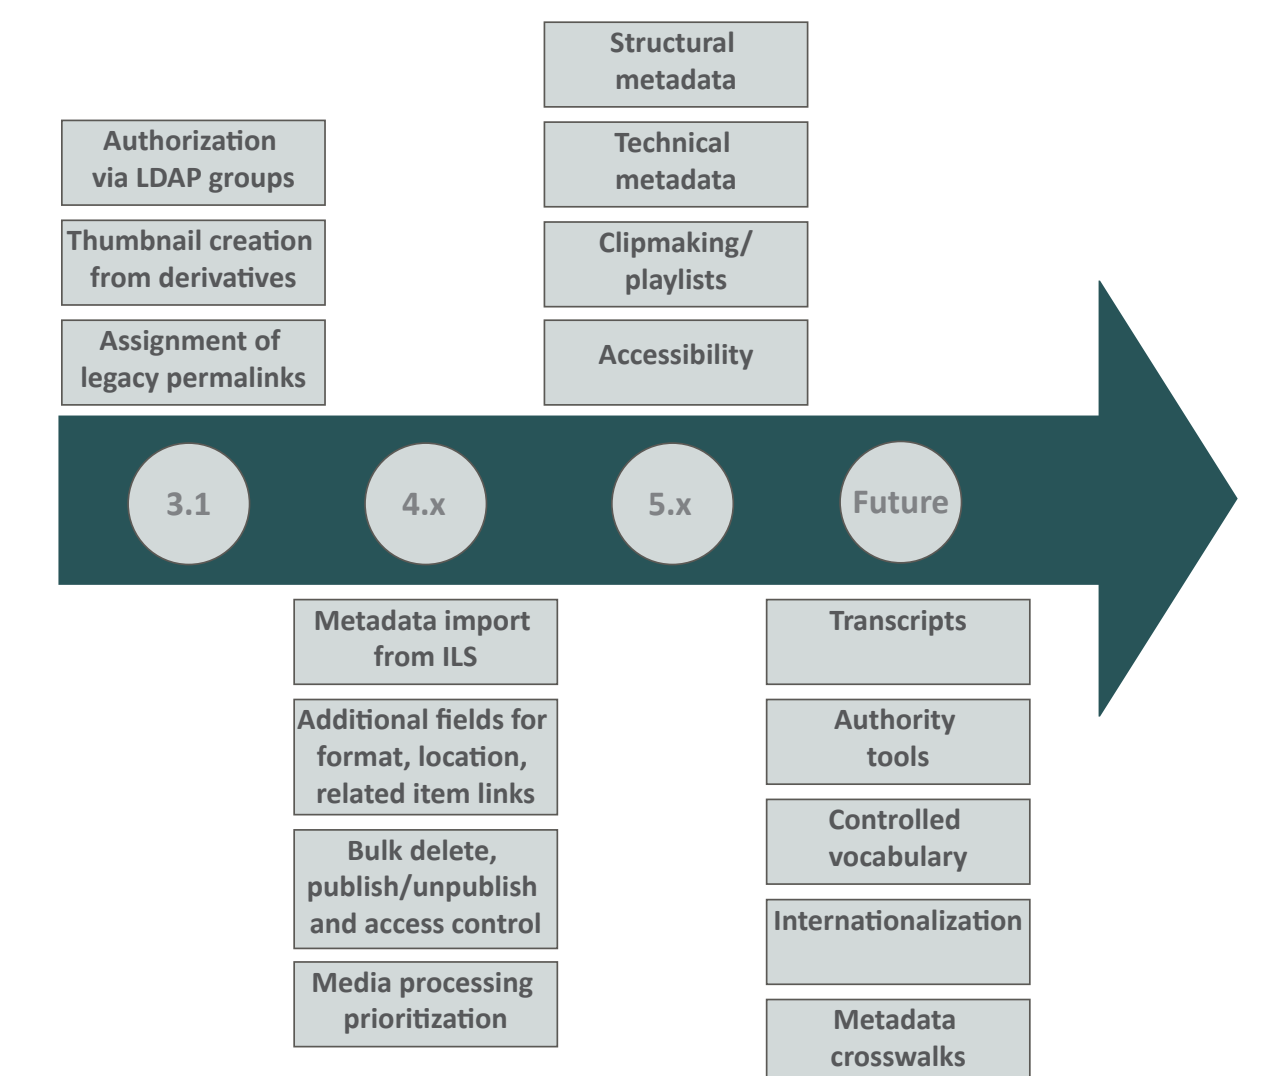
Structural metadata

Technical metadata

Clipmaking/ playlists

Accessibility

Authorization via LDAP groups

Thumbnail creation from derivatives

Assignment of legacy permalinks

3.1

4.x

5.x

Future

Metadata import from ILS

Additional fields for format, location, related item links

Bulk delete, publish/unpublish and access control

Media processing prioritization

Transcripts

Authority tools

Controlled vocabulary

Internationalization

Metadata crosswalks